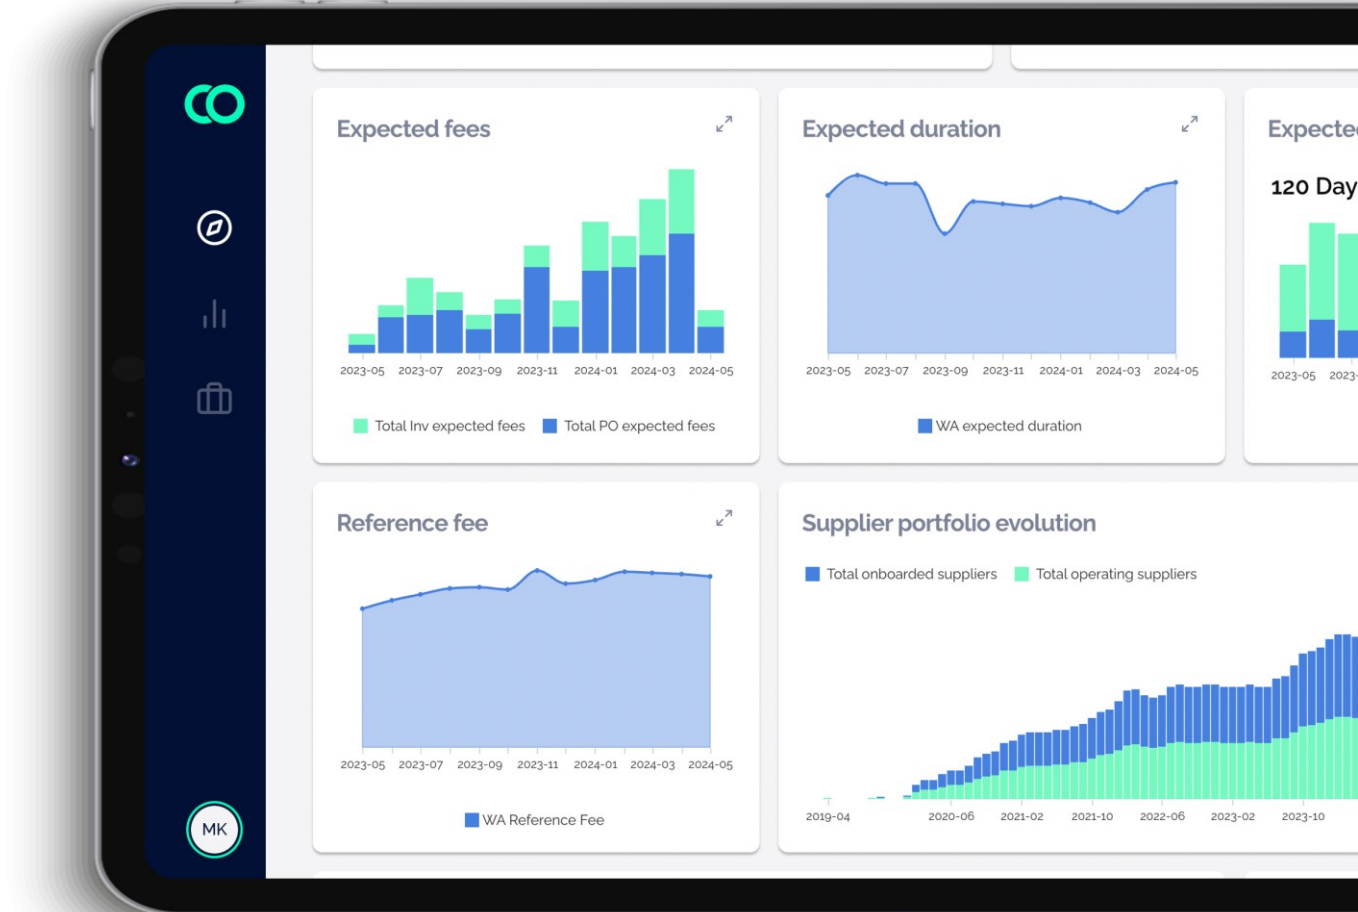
Expected fees

2023-05 2023-07 2023-09 2023-11 2024-01 2024-03 2024-05

Total Inv expected fees Total PO expected fees

Expected duration

2023-05 2023-07 2023-09 2023-11 2024-01 2024-03 2024-05

WA expected duration

Expecte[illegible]

120 Day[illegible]

2023-05 2023-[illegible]

Reference fee

2023-05 2023-07 2023-09 2023-11 2024-01 2024-03 2024-05

WA Reference Fee

Supplier portfolio evolution

Total onboarded suppliers Total operating suppliers

2019-04 2020-06 2021-02 2021-10 2022-06 2023-02 2023-10

MK